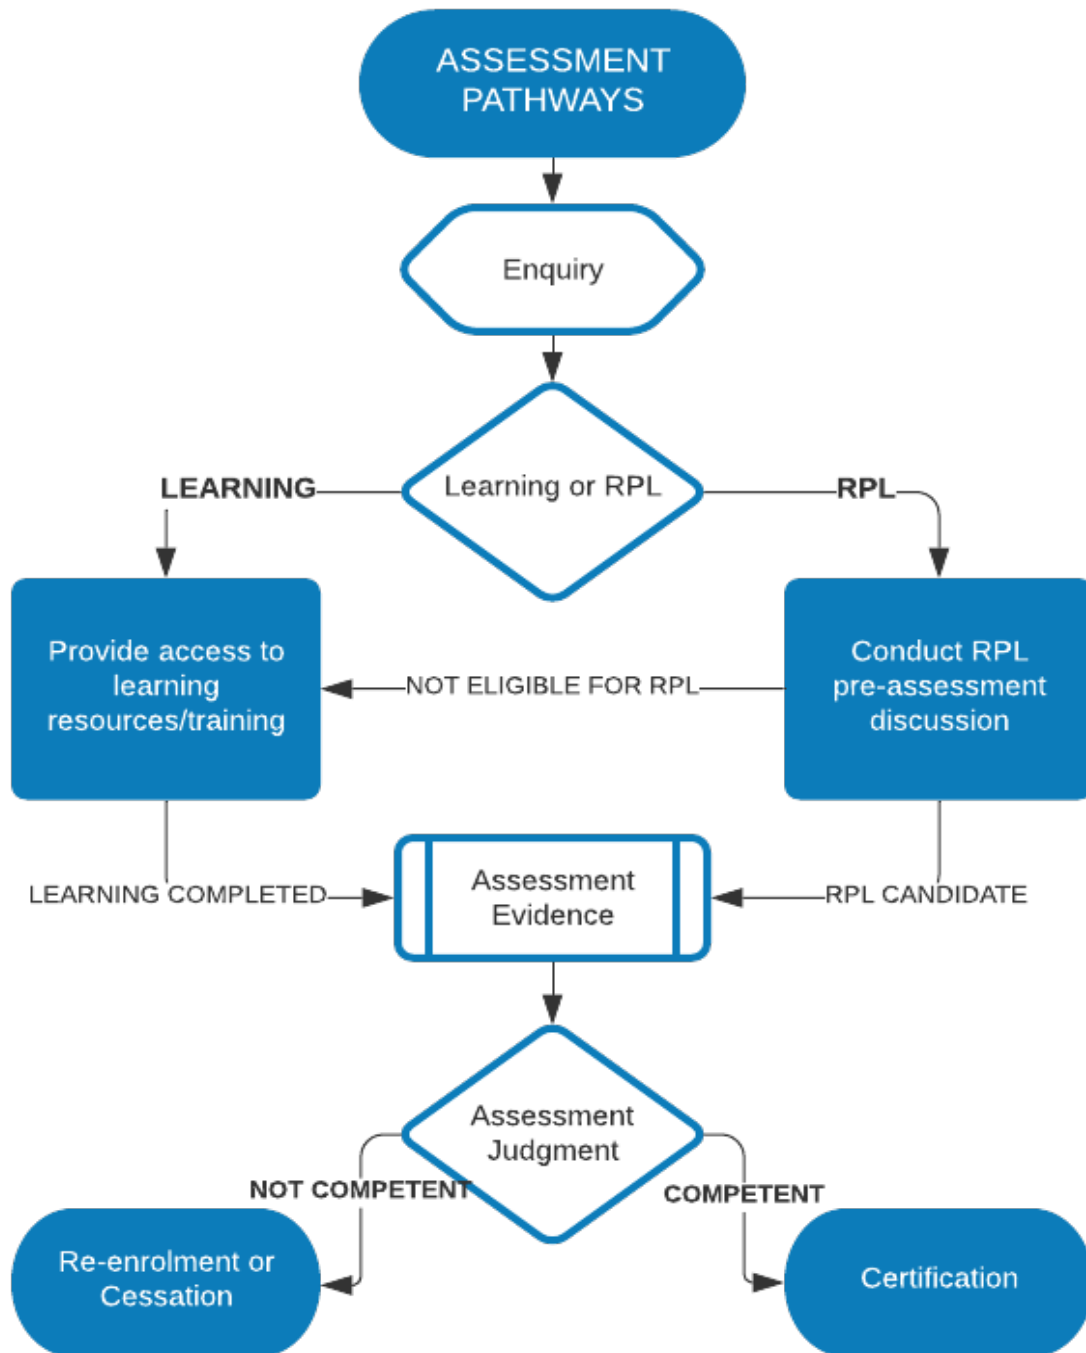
ASSESSMENT PATHWAYS

Enquiry

LEARNING

Learning or RPL

RPL

Provide access to learning resources/training

NOT ELIGIBLE FOR RPL

Conduct RPL pre-assessment discussion

LEARNING COMPLETED

Assessment Evidence

RPL CANDIDATE

Assessment Judgment

NOT COMPETENT

COMPETENT

Re-enrolment or Cessation

Certification